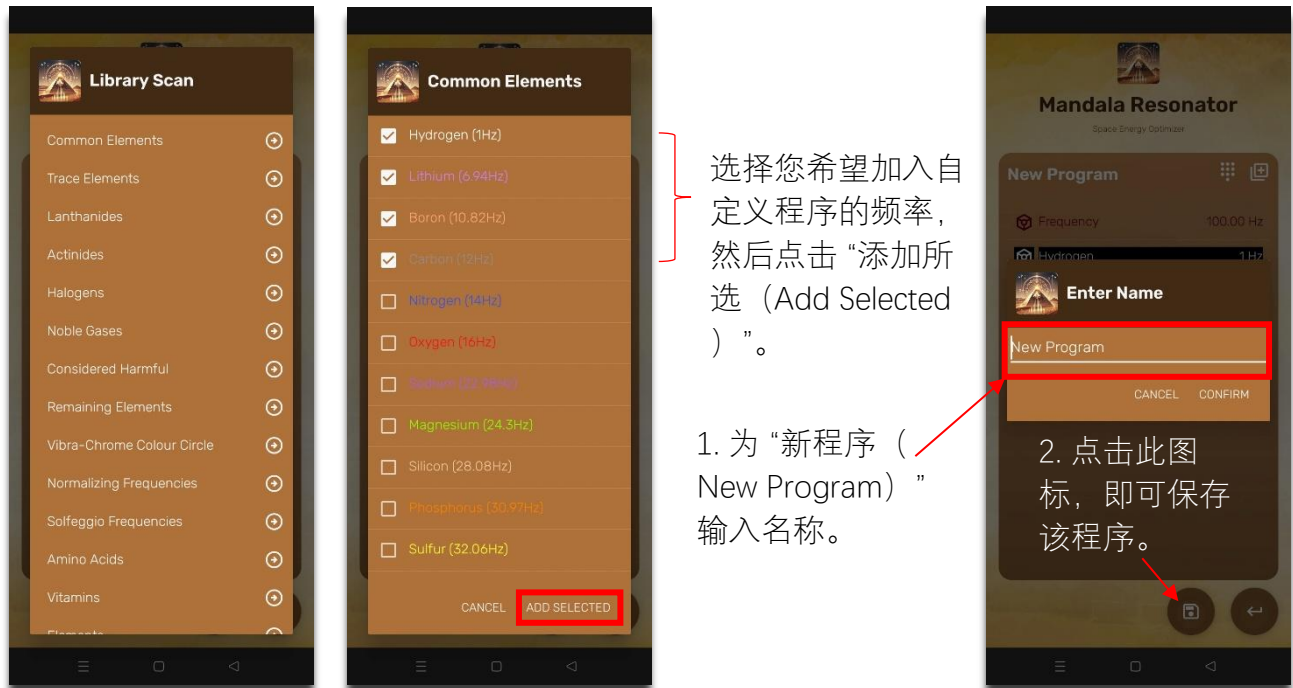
Library Scan

Common Elements
Trace Elements
Lanthanides
Actinides
Halogens
Noble Gases
Considered Harmful
Remaining Elements
Vibra-Chrome Colour Circle
Normalizing Frequencies
Solfeggio Frequencies
Amino Acids
Vitamins
Elements

Common Elements

Hydrogen (1Hz)
Lithium (6.94Hz)
Boron (10.82Hz)
Carbon (12Hz)
Nitrogen (14Hz)
Oxygen (16Hz)
Sodium (22.98Hz)
Magnesium (24.3Hz)
Silicon (28.08Hz)
Phosphorus (30.97Hz)
Sulfur (32.06Hz)

CANCEL ADD SELECTED

选择您希望加入自定义程序的频率，然后点击 "添加所选（Add Selected）"。

1. 为 "新程序（New Program）" 输入名称。

Mandala Resonator
Space Energy Optimizer

New Program
Frequency 100.00 Hz
Hydrogen 1 Hz

Enter Name
New Program
CANCEL CONFIRM

2. 点击此图标，即可保存该程序。